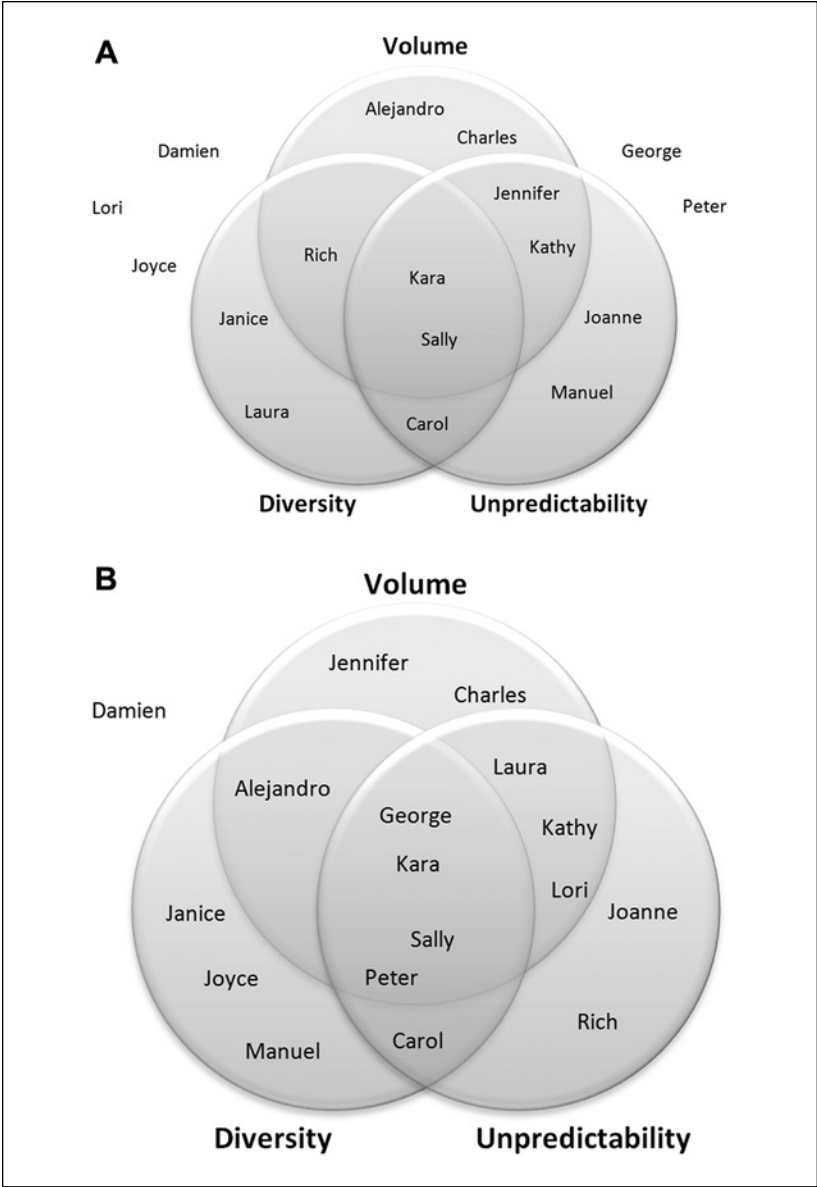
A

Volume

Alejandro
Charles
Damien
George
Lori
Peter
Jennifer
Rich
Kathy
Joyce
Kara
Janice
Joanne
Sally
Manuel
Laura
Carol

Diversity
Unpredictability

B

Volume

Jennifer
Charles
Damien
Alejandro
Laura
George
Kathy
Kara
Lori
Janice
Joanne
Sally
Joyce
Peter
Rich
Manuel
Carol

Diversity
Unpredictability